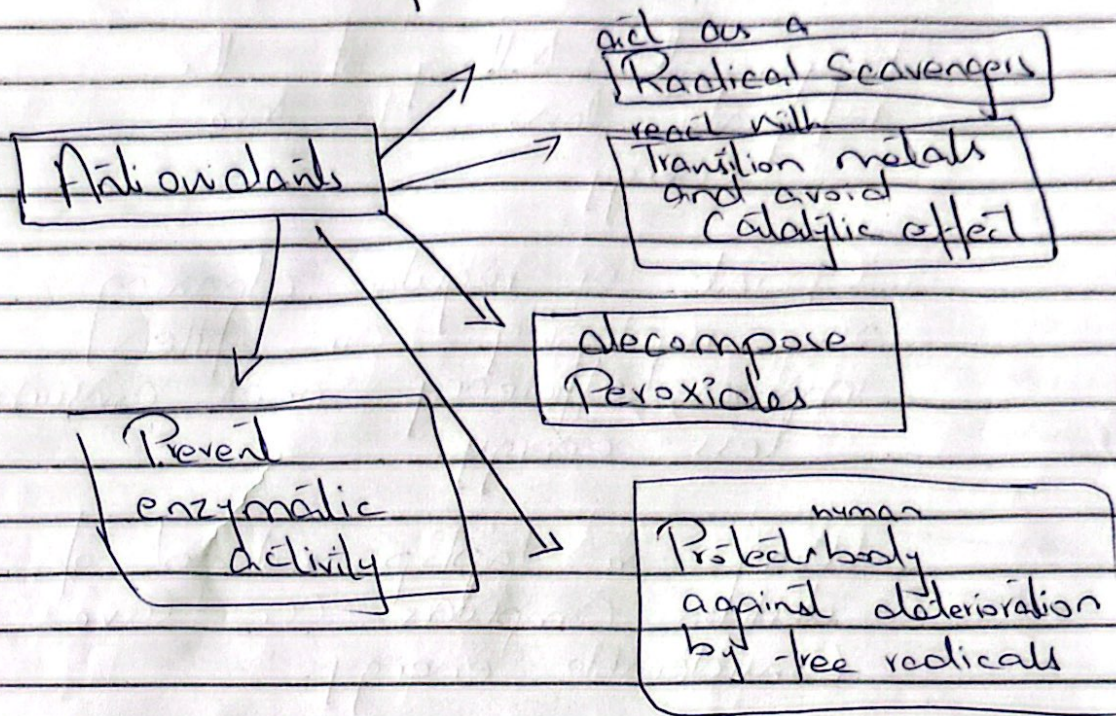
Antioxidants

act as a
Radical Scavengers

react with
Transition metals and avoid Catalytic effect

decompose Peroxides

Prevent enzymatic activity

human
Protect body against deterioration by free radicals